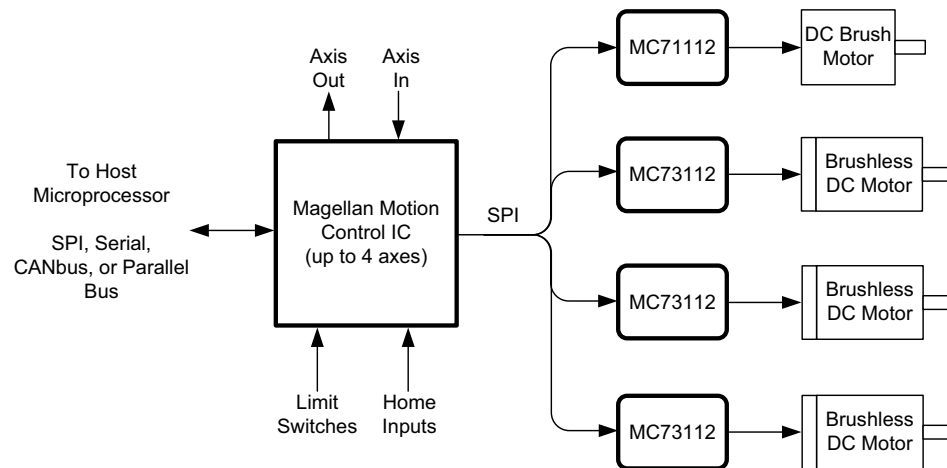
Axis Out

Axis In

To Host Microprocessor

SPI, Serial, CANbus, or Parallel Bus

Magellan Motion Control IC (up to 4 axes)

SPI

Limit Switches

Home Inputs

MC71112

DC Brush Motor

MC73112

Brushless DC Motor

MC73112

Brushless DC Motor

MC73112

Brushless DC Motor